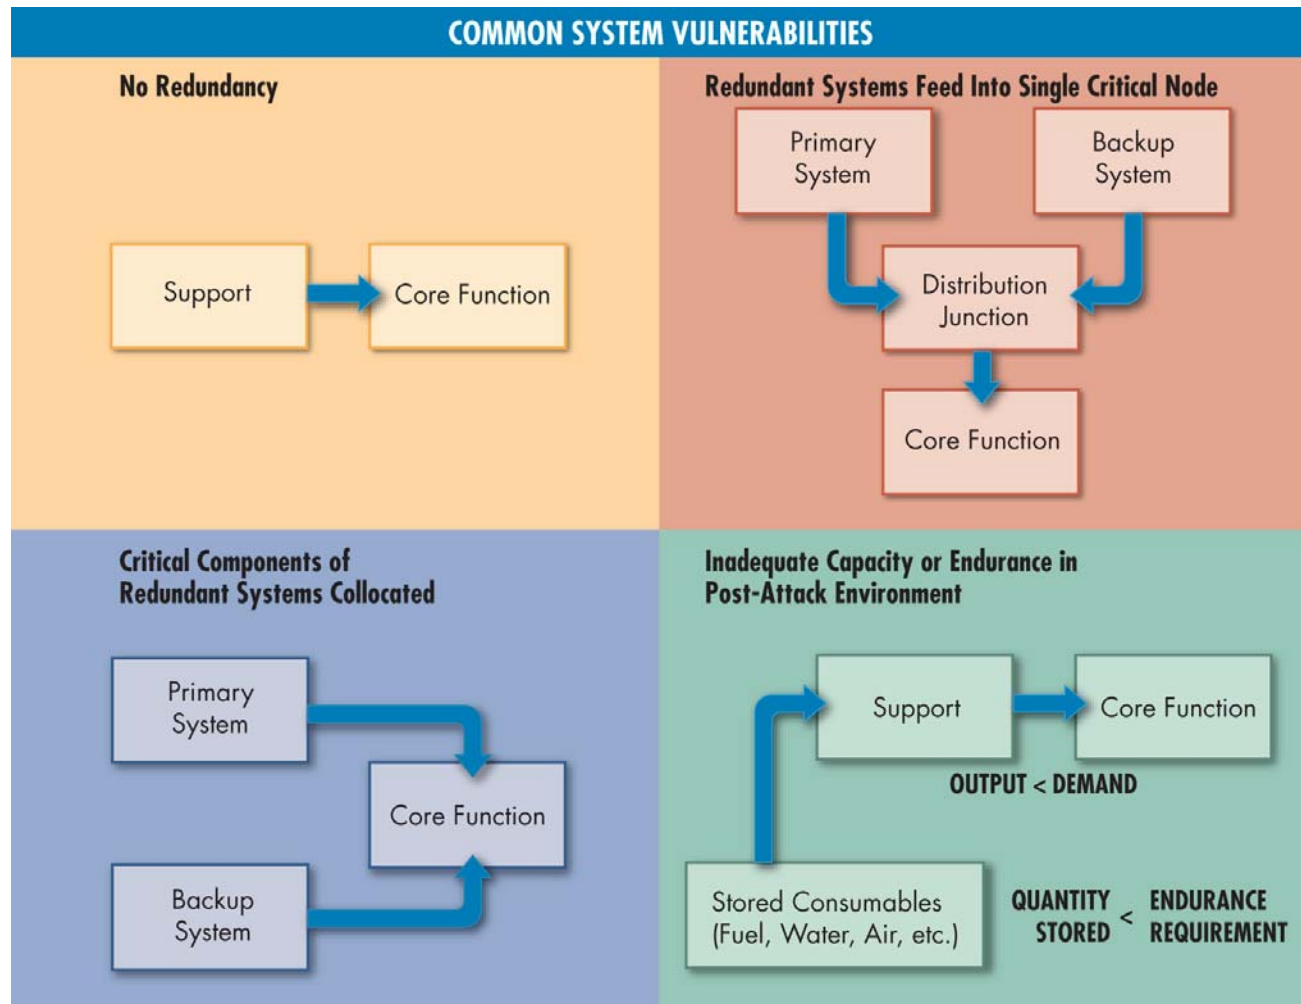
COMMON SYSTEM VULNERABILITIES

No Redundancy

Support

Core Function

Redundant Systems Feed Into Single Critical Node

Primary System

Backup System

Distribution Junction

Core Function

Critical Components of Redundant Systems Collocated

Primary System

Core Function

Backup System

Inadequate Capacity or Endurance in Post-Attack Environment

Support

Core Function

OUTPUT < DEMAND

Stored Consumables (Fuel, Water, Air, etc.)

QUANTITY STORED < ENDURANCE REQUIREMENT